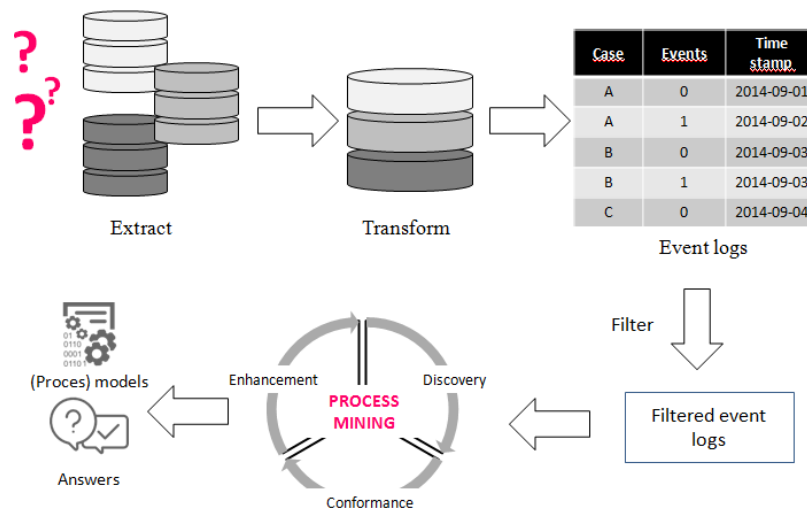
Extract

Transform

| Case | Events | Time stamp |
|---|---|---|
| A | 0 | 2014-09-01 |
| A | 1 | 2014-09-02 |
| B | 0 | 2014-09-03 |
| B | 1 | 2014-09-03 |
| C | 0 | 2014-09-04 |

Event logs

Filter

Filtered event logs

PROCESS MINING

Discovery

Conformance

Enhancement

01 0110 0001 0110

(Proces) models

Answers